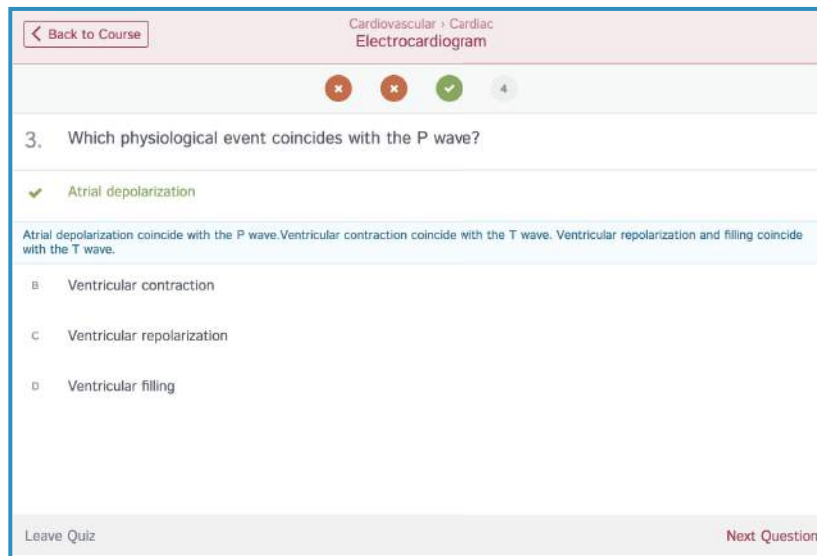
Back to Course

Cardiovascular › Cardiac
Electrocardiogram

4

3. Which physiological event coincides with the P wave?

Atrial depolarization

Atrial depolarization coincide with the P wave.Ventricular contraction coincide with the T wave. Ventricular repolarization and filling coincide with the T wave.

B Ventricular contraction

C Ventricular repolarization

D Ventricular filling

Leave Quiz

Next Question